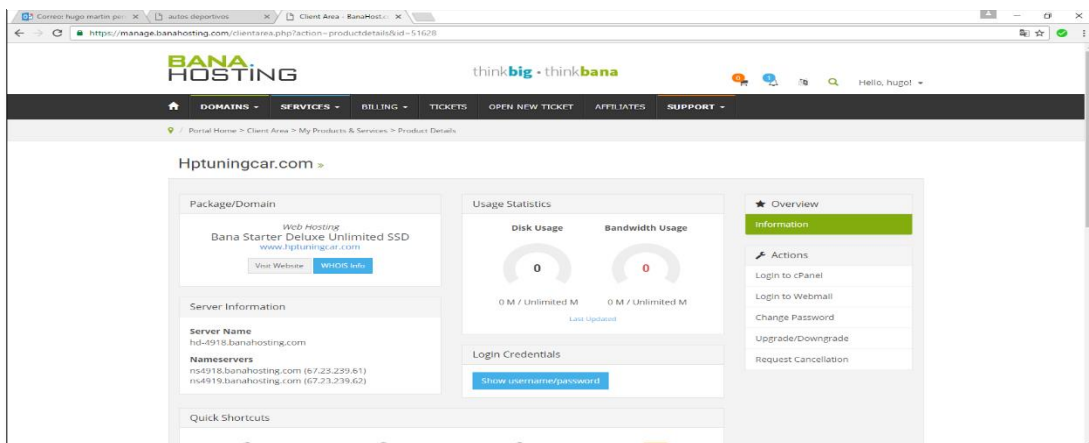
Correo: hugo martin per × | autos deportivos × | Client Area - BanaHost.c ×

https://manage.banahosting.com/clientarea.php?action=productdetails&id=51628

BANA HOSTING

thinkbig · thinkbana

Hello, hugo!

DOMAINS SERVICES BILLING TICKETS OPEN NEW TICKET AFFILIATES SUPPORT

Portal Home > Client Area > My Products & Services > Product Details

Hptuningcar.com »

Package/Domain

Web Hosting
Bana Starter Deluxe Unlimited SSD
www.hptuningcar.com

Visit Website WHOIS Info

Server Information

Server Name
hd-4918.banahosting.com

Nameservers
ns4918.banahosting.com (67.23.239.61)
ns4919.banahosting.com (67.23.239.62)

Quick Shortcuts

Usage Statistics

Disk Usage

0

0 M / Unlimited M

Bandwidth Usage

0

0 M / Unlimited M

Last Updated

Login Credentials

Show username/password

Overview

Information

Actions

Login to cPanel

Login to Webmail

Change Password

Upgrade/Downgrade

Request Cancellation